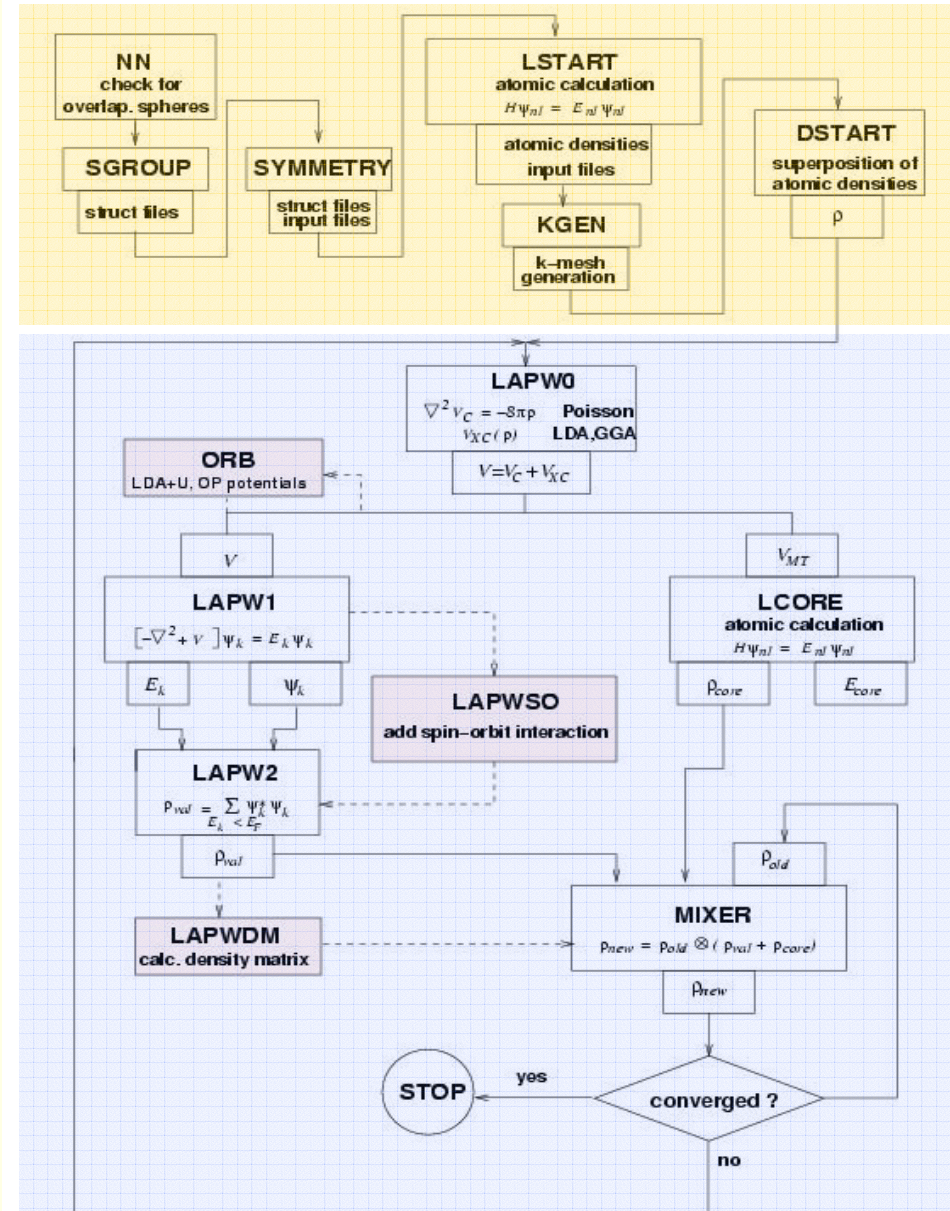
NN
check for overlap. spheres

SGROUP
struct files

SYMMETRY
struct files input files

LSTART
atomic calculation
$H\psi_{nl} = E_{nl}\psi_{nl}$

atomic densities input files

KGEN
k-mesh generation

DSTART
superposition of atomic densities

$\rho$

LAPW0
$\nabla^2 V_C = -8\pi\rho$ Poisson
$V_{XC}(\rho)$ LDA,GGA

$V = V_C + V_{XC}$

ORB
LDA+U, OP potentials

$V$

$V_{MT}$

LAPW1
$[-\nabla^2 + V]\psi_k = E_k\psi_k$

$E_k$

$\psi_k$

LAPWSO
add spin-orbit interaction

LCORE
atomic calculation
$H\psi_{nl} = E_{nl}\psi_{nl}$

$\rho_{core}$

$E_{core}$

LAPW2
$\rho_{val} = \sum_{E_k < E_F} \psi_k^* \psi_k$

$\rho_{val}$

$\rho_{old}$

LAPWDM
calc. density matrix

MIXER
$\rho_{new} = \rho_{old} \otimes (\rho_{val} + \rho_{core})$

$\rho_{new}$

STOP

yes

converged ?

no